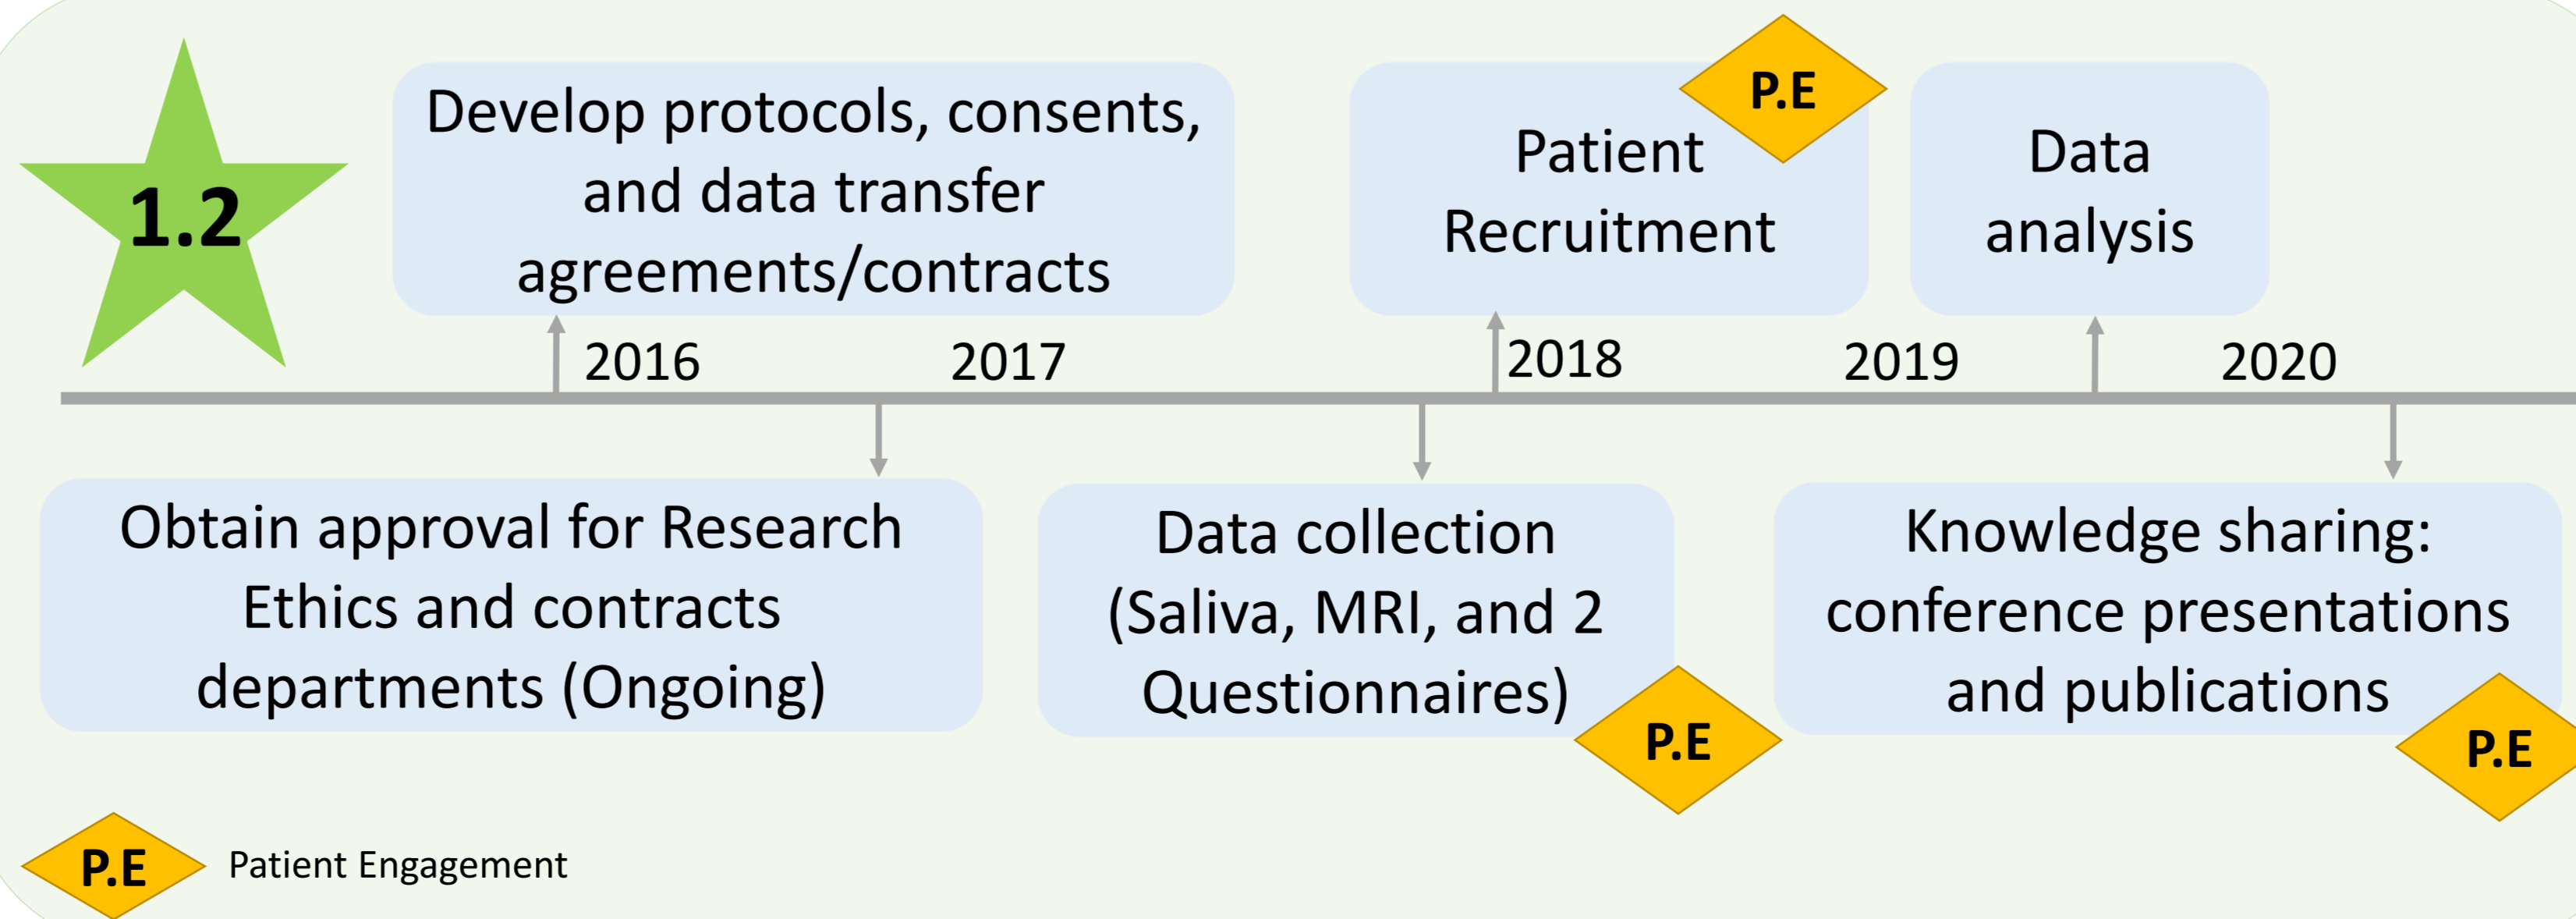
1.2

Develop protocols, consents, and data transfer agreements/contracts

P.E

Patient Recruitment

Data analysis

2016

2017

2018

2019

2020

Obtain approval for Research Ethics and contracts departments (Ongoing)

Data collection (Saliva, MRI, and 2 Questionnaires)

P.E

Knowledge sharing: conference presentations and publications

P.E

P.E Patient Engagement